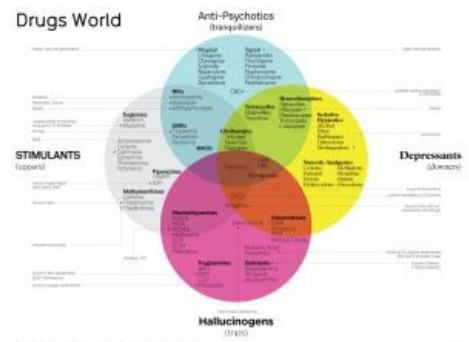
Drugs World

Anti-Psychotics
(tranquilizers)

STIMULANTS
(uppers)

Depressants
(downers)

Hallucinogens
(trips)

Atypical
Typical
CBD
MAOIs
SSRIs
Eugenics
Antidepressants
Tetracyclics
Benzodiazepines
Sedative Hypnotics
Piperazines
Methylxanthines
Phenethylamines
Dissociatives
Tryptamines
Deliriants
Opioids
Narcotic Analgesics
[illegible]